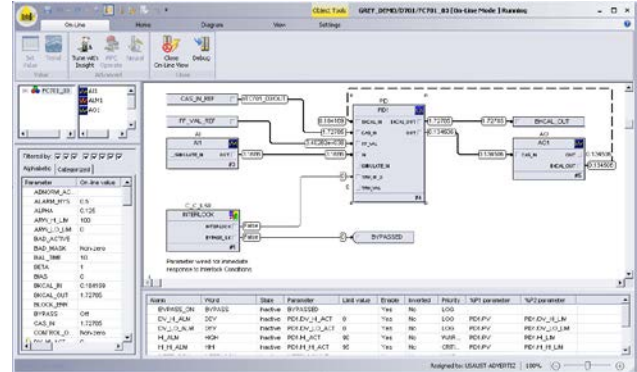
On-Line Home Diagram View Settings Class Tools GREY_DEMO/D701/FC701_83 [On-Line Mode] Running

Set Value Trend Tune with Insight FPC Operate Record Close On-Line View Debug
Value Advanced Close

FC701_83
AI1
ALM1
AO1

Filtered by:
Alphabetic Categorized

| Parameter | On-line value |
|---|---|
| ABNORM_AC | |
| ALARM_HYS | 0.5 |
| ALPHA | 0.125 |
| APPLY_H_LIM | 100 |
| APPLY_LO_LIM | 0 |
| BAD_ACTIVE | |
| BAD_MASK | Non-zero |
| BAL_TIME | 10 |
| BETA | 1 |
| BIAS | 0 |
| BKCAL_IN | 0.184539 |
| BKCAL_OUT | 1.72765 |
| BLOCK_ERR | |
| BYPASS | Off |
| CAS_IN | 1.72765 |
| CONTROL_O | Non-zero |

CAS_IN_REF
FF_VAL_REF
AI
AI1
SIMULATE_IN
OUT
PID
PID1
BKCAL_IN
CAS_IN
FF_VAL
IN
SIMULATE_IN
TRK_IN_D
TRK_VAL
BKCAL_OUT
OUT
1.72765
0.134606
BKCAL_OUT
AO
AO1
CAS_IN
OUT
BKCAL_OUT
#5
#3
INTERLOCK
INTERLOCK_IN
BYPASS_OUT
#1
False
False
BYPASSED
Parameter wired for immediate response to Interlock Conditions

| Name | Word | State | Parameter | Limit value | Enable | Inverted | Priority | %P1 parameter | %P2 parameter |
|---|---|---|---|---|---|---|---|---|---|
| BYPASS_ON | BYPASS | Inactive | BYPASSED | | Yes | No | LOG | | |
| DV_HI_ALM | DEV | Inactive | PID1/DV_HI_ACT | 0 | Yes | No | LOG | PID1.PV | PID1.DV_HI_LIM |
| DV_LO_ALM | DEV | Inactive | PID1/DV_LO_ACT | 0 | Yes | No | LOG | PID1.PV | PID1.DV_LO_LIM |
| HI_ALM | HIGH | Inactive | PID1/HI_ACT | 90 | Yes | No | WARN... | PID1.PV | PID1.HI_LIM |
| HI_HI_ALM | HIHI | Inactive | PID1/HI_HI_ACT | 95 | Yes | No | CRIT... | PID1.PV | PID1.HI_HI_LIM |

Assigned to: USAUST ADMERTZ 100%